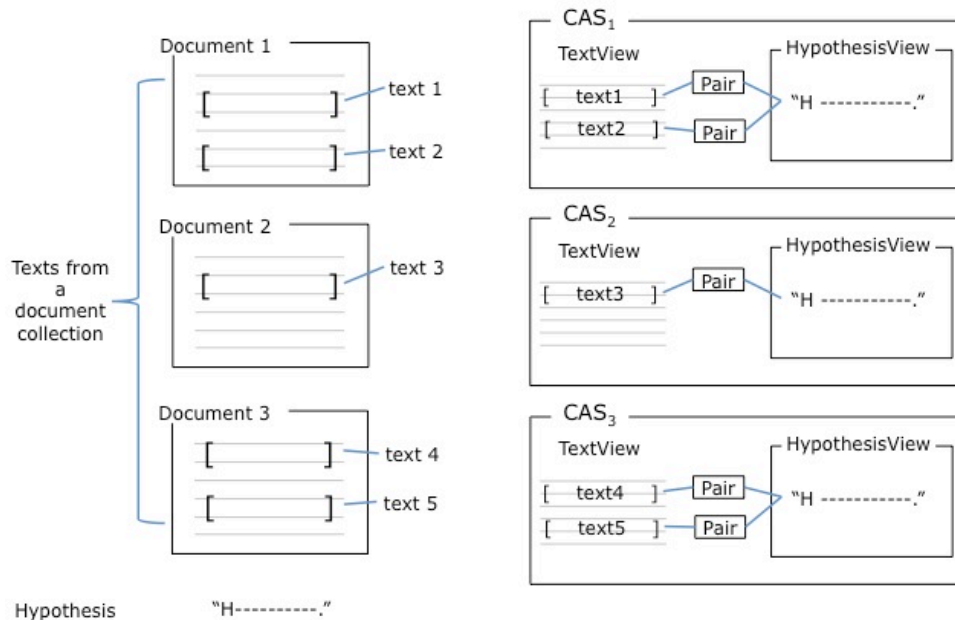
Document 1

[ ] text 1

[ ] text 2

Document 2

[ ] text 3

Texts from a document collection

Document 3

[ ] text 4

[ ] text 5

Hypothesis "H----------."

$CAS_1$

TextView

[ text1 ] Pair

[ text2 ] Pair

HypothesisView

"H ----------."

$CAS_2$

TextView

[ text3 ] Pair

HypothesisView

"H ----------."

$CAS_3$

TextView

[ text4 ] Pair

[ text5 ] Pair

HypothesisView

"H ----------."